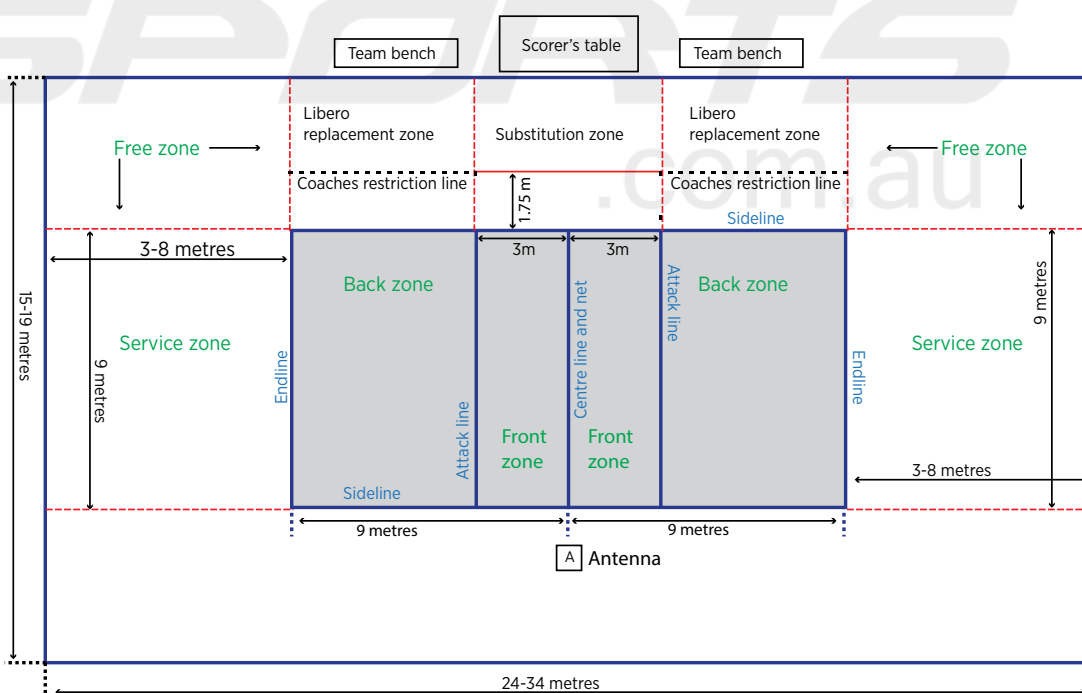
SPORTS .com.au

Team bench

Scorer's table

Team bench

Libero replacement zone

Substitution zone

Libero replacement zone

Free zone

Free zone

Coaches restriction line

1.75 m

Coaches restriction line

Sideline

15-19 metres

3-8 metres

3m

3m

9 metres

Back zone

Back zone

Service zone

Service zone

9 metres

Endline

Centre line and net

Attack line

Endline

Attack line

Front zone

Front zone

3-8 metres

Sideline

9 metres

9 metres

A Antenna

24-34 metres